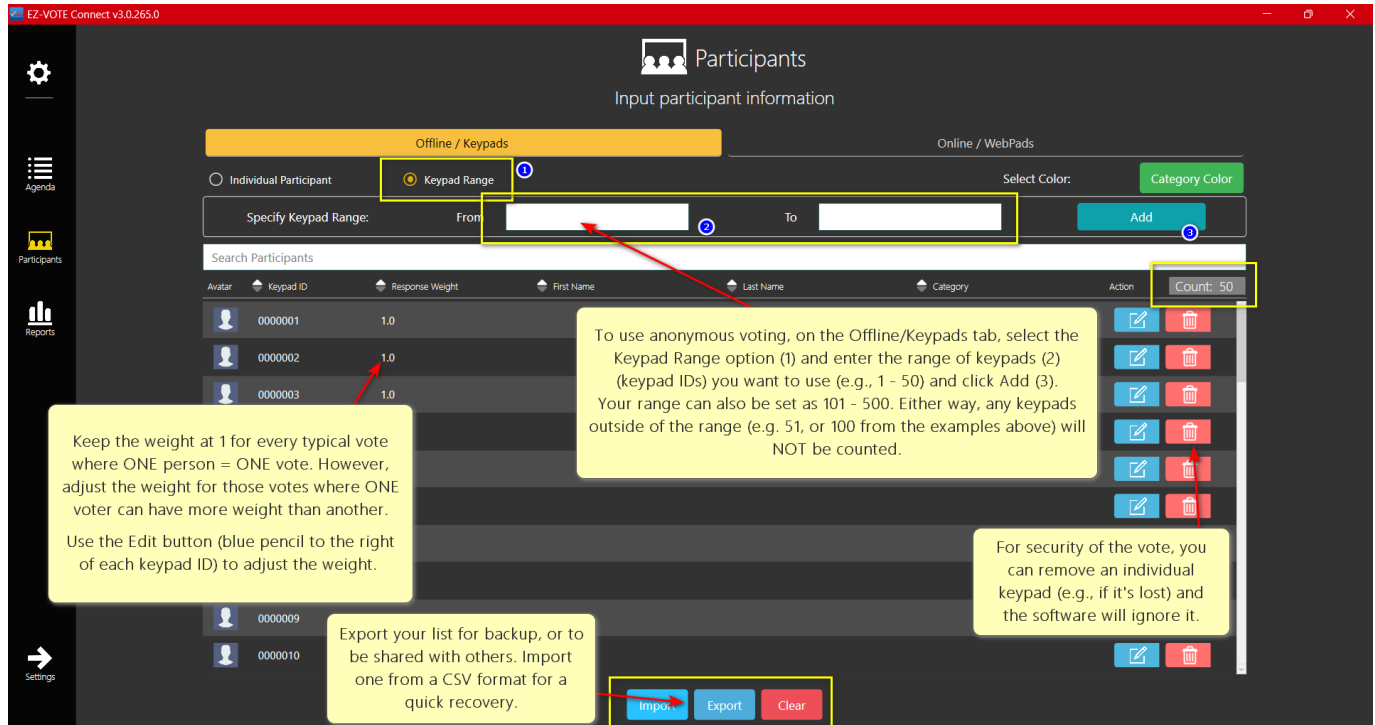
EZ-VOTE Connect v3.0.265.0

Agenda

Participants

Reports

Settings

Participants

Input participant information

Offline / Keypads

Online / WebPads

Individual Participant

Keypad Range

1

Select Color:

Category Color

Specify Keypad Range:

From

2

To

Add

3

Search Participants

Avatar

Keypad ID

Response Weight

First Name

Last Name

Category

Action

Count: 50

0000001

1.0

0000002

1.0

0000003

1.0

0000009

0000010

To use anonymous voting, on the Offline/Keypads tab, select the Keypad Range option (1) and enter the range of keypads (2) (keypad IDs) you want to use (e.g., 1 - 50) and click Add (3). Your range can also be set as 101 - 500. Either way, any keypads outside of the range (e.g. 51, or 100 from the examples above) will NOT be counted.

Keep the weight at 1 for every typical vote where ONE person = ONE vote. However, adjust the weight for those votes where ONE voter can have more weight than another.

Use the Edit button (blue pencil to the right of each keypad ID) to adjust the weight.

For security of the vote, you can remove an individual keypad (e.g., if it's lost) and the software will ignore it.

Export your list for backup, or to be shared with others. Import one from a CSV format for a quick recovery.

Import

Export

Clear